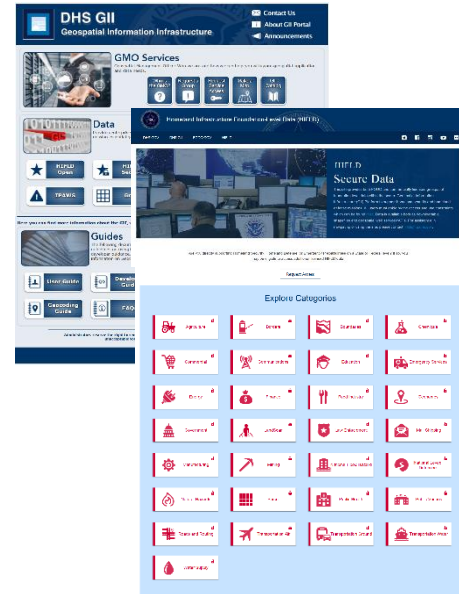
DHS GII
Geospatial Information Infrastructure

Contact Us
About GII Portal
Announcements

GMO Services

Data

HIFLD Open

TRAINS

Guides

User Guide

Geocoding Guide

FAQ

Homeland Infrastructure Foundation-Level Data (HIFLD)

HIFLD
Secure Data

Request Access

Explore Categories

Agriculture
Borders
Boundaries
Chemicals
Commercial
Communications
Education
Emergency Services
Energy
Finance
Food Industry
Geonames
Government
Law Enforcement
Mail Shipping
Manufacturing
Mining
Public Health
Transportation Air
Transportation Ground
Transportation Water
Water Supply